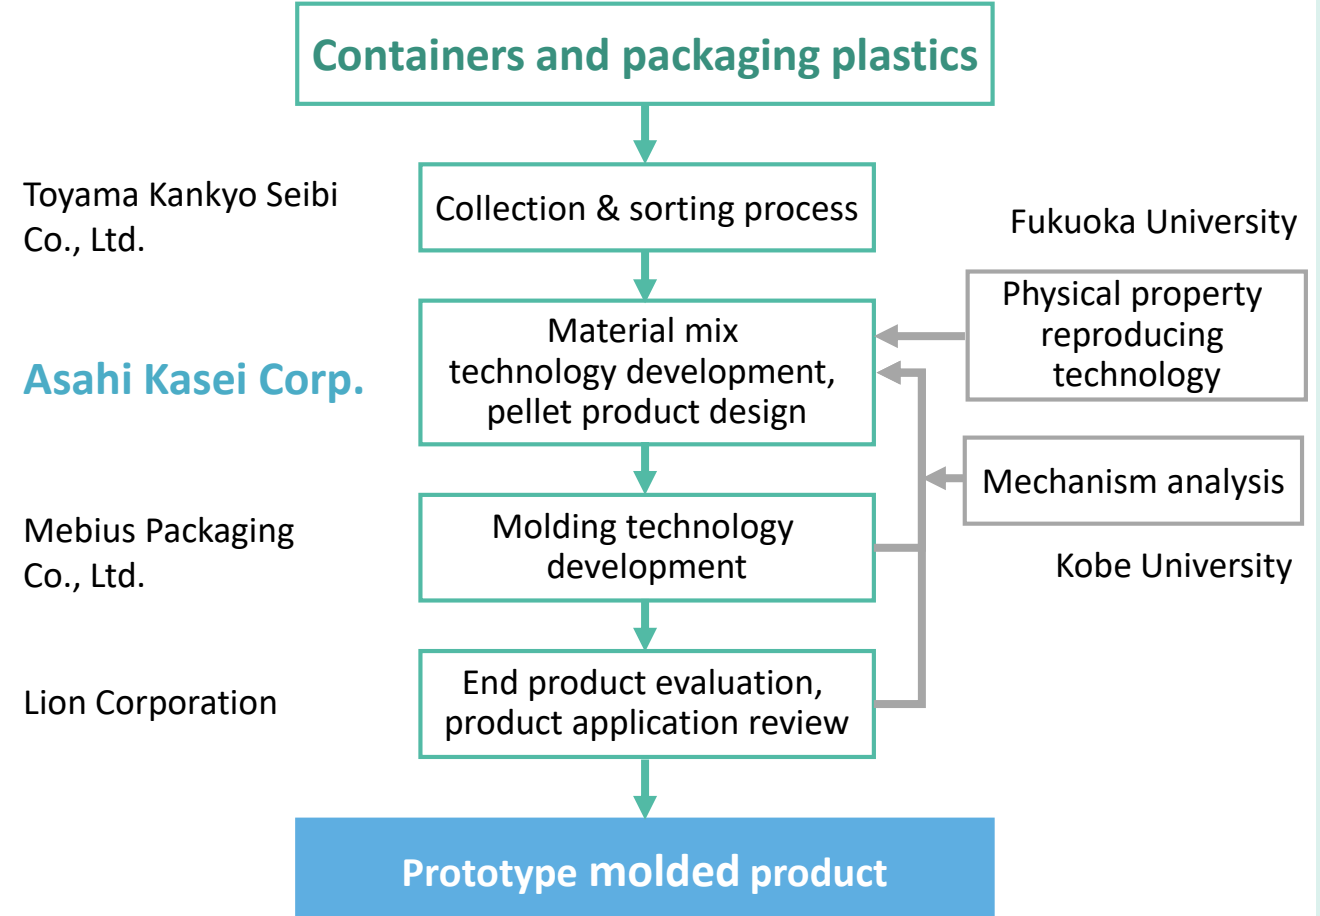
Containers and packaging plastics

Toyama Kankyo Seibi Co., Ltd.

Collection & sorting process

Fukuoka University

Asahi Kasei Corp.

Material mix technology development, pellet product design

Physical property reproducing technology

Mebius Packaging Co., Ltd.

Molding technology development

Mechanism analysis

Kobe University

Lion Corporation

End product evaluation, product application review

Prototype molded product